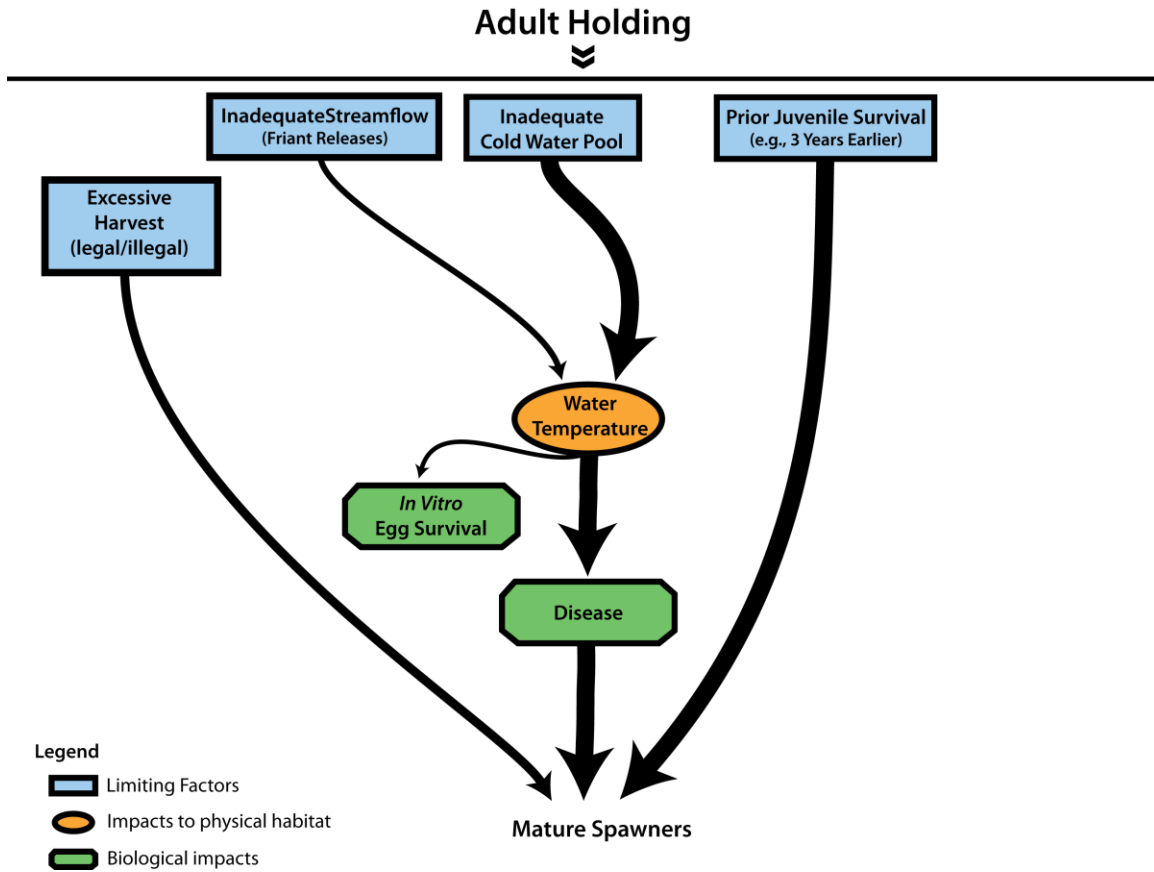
Adult Holding

InadequateStreamflow
(Friant Releases)

Inadequate
Cold Water Pool

Prior Juvenile Survival
(e.g., 3 Years Earlier)

Excessive
Harvest
(legal/illegal)

Water
Temperature

*In Vitro*
Egg Survival

Disease

Mature Spawners

Legend
Limiting Factors
Impacts to physical habitat
Biological impacts